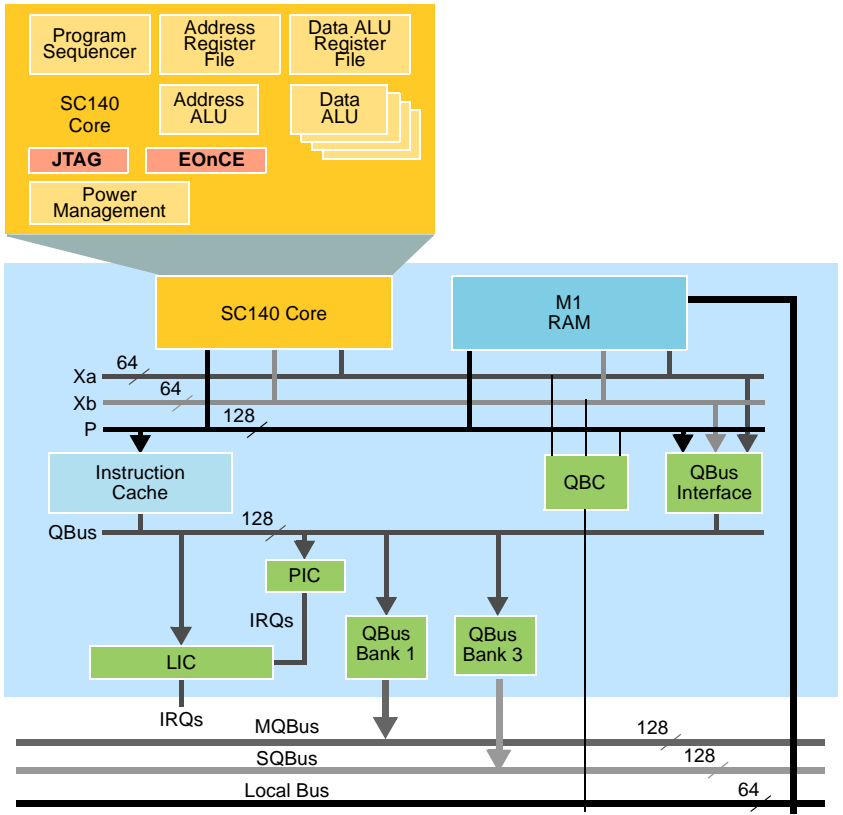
Program Sequencer

Address Register File

Data ALU Register File

SC140 Core

Address ALU

Data ALU

JTAG

EOnCE

Power Management

SC140 Core

M1 RAM

Xa

64

64

Xb

128

P

Instruction Cache

QBC

QBus Interface

QBus

128

PIC

IRQs

LIC

QBus Bank 1

QBus Bank 3

IRQs

MQBus

128

SQBus

128

Local Bus

64